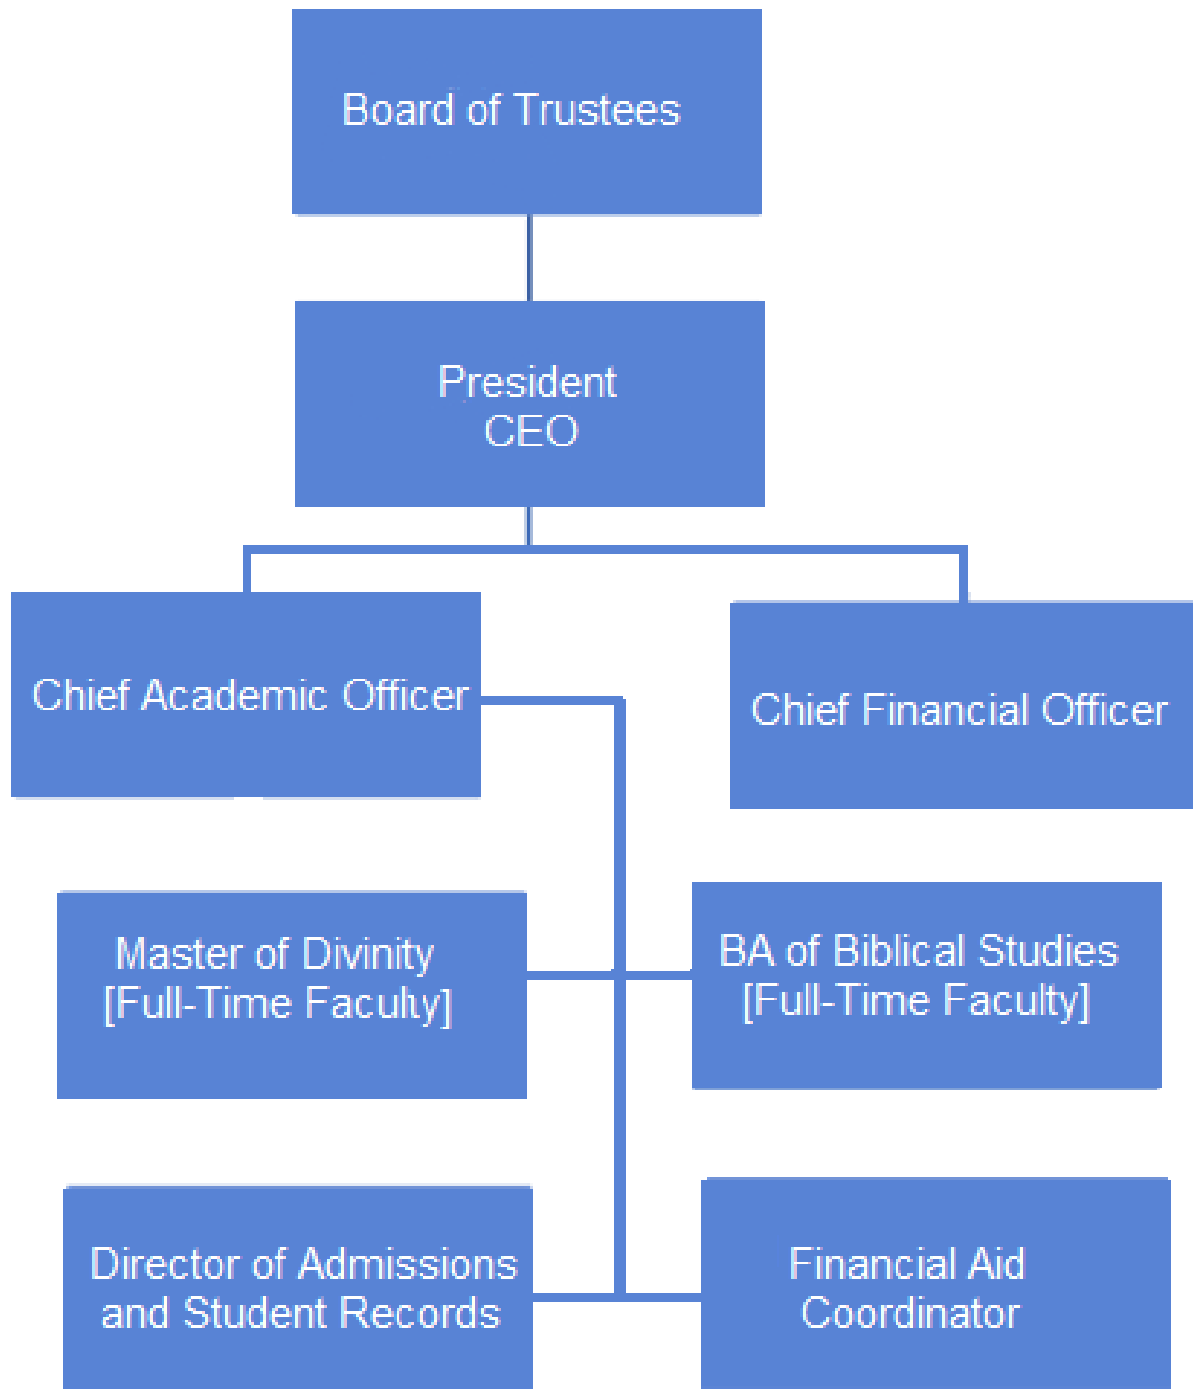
Board of Trustees

President
CEO

Chief Academic Officer

Chief Financial Officer

Master of Divinity
[Full-Time Faculty]

BA of Biblical Studies
[Full-Time Faculty]

Director of Admissions and Student Records

Financial Aid Coordinator